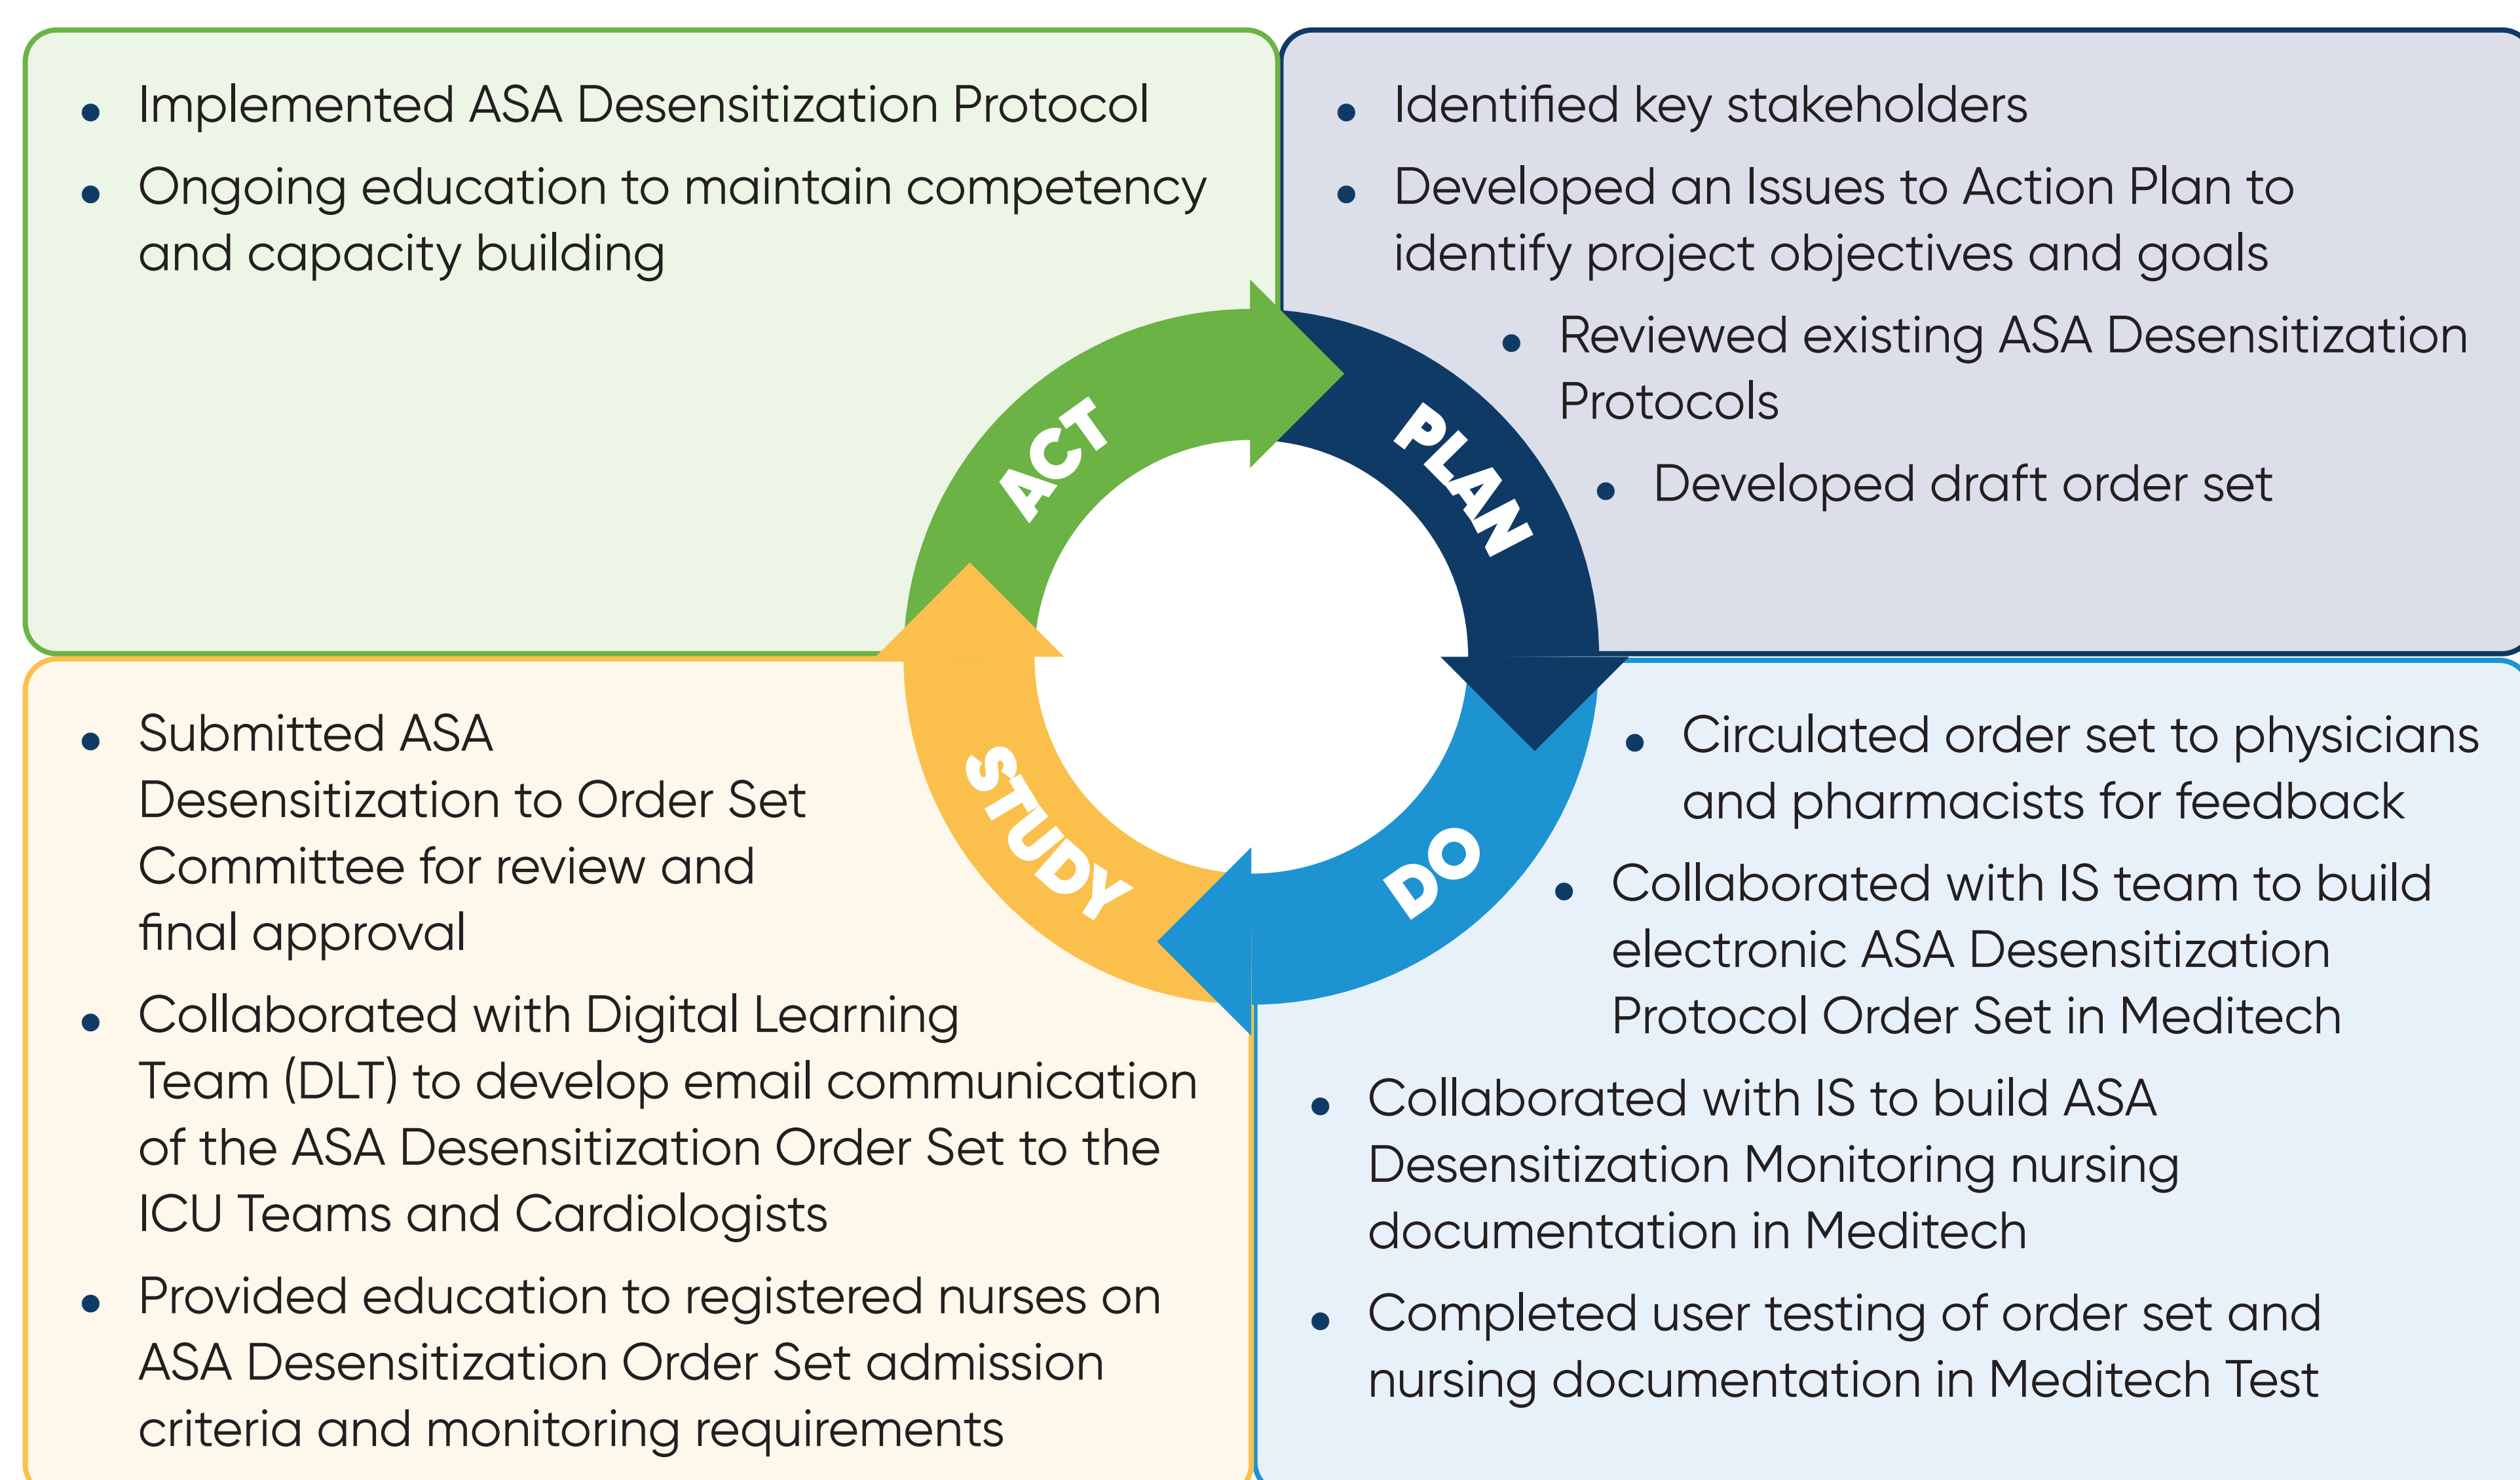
• Implemented ASA Desensitization Protocol
• Ongoing education to maintain competency and capacity building

• Identified key stakeholders
• Developed an Issues to Action Plan to identify project objectives and goals
• Reviewed existing ASA Desensitization Protocols
• Developed draft order set

ACT

PLAN

STUDY

DO

• Submitted ASA Desensitization to Order Set Committee for review and final approval
• Collaborated with Digital Learning Team (DLT) to develop email communication of the ASA Desensitization Order Set to the ICU Teams and Cardiologists
• Provided education to registered nurses on ASA Desensitization Order Set admission criteria and monitoring requirements

• Circulated order set to physicians and pharmacists for feedback
• Collaborated with IS team to build electronic ASA Desensitization Protocol Order Set in Meditech
• Collaborated with IS to build ASA Desensitization Monitoring nursing documentation in Meditech
• Completed user testing of order set and nursing documentation in Meditech Test